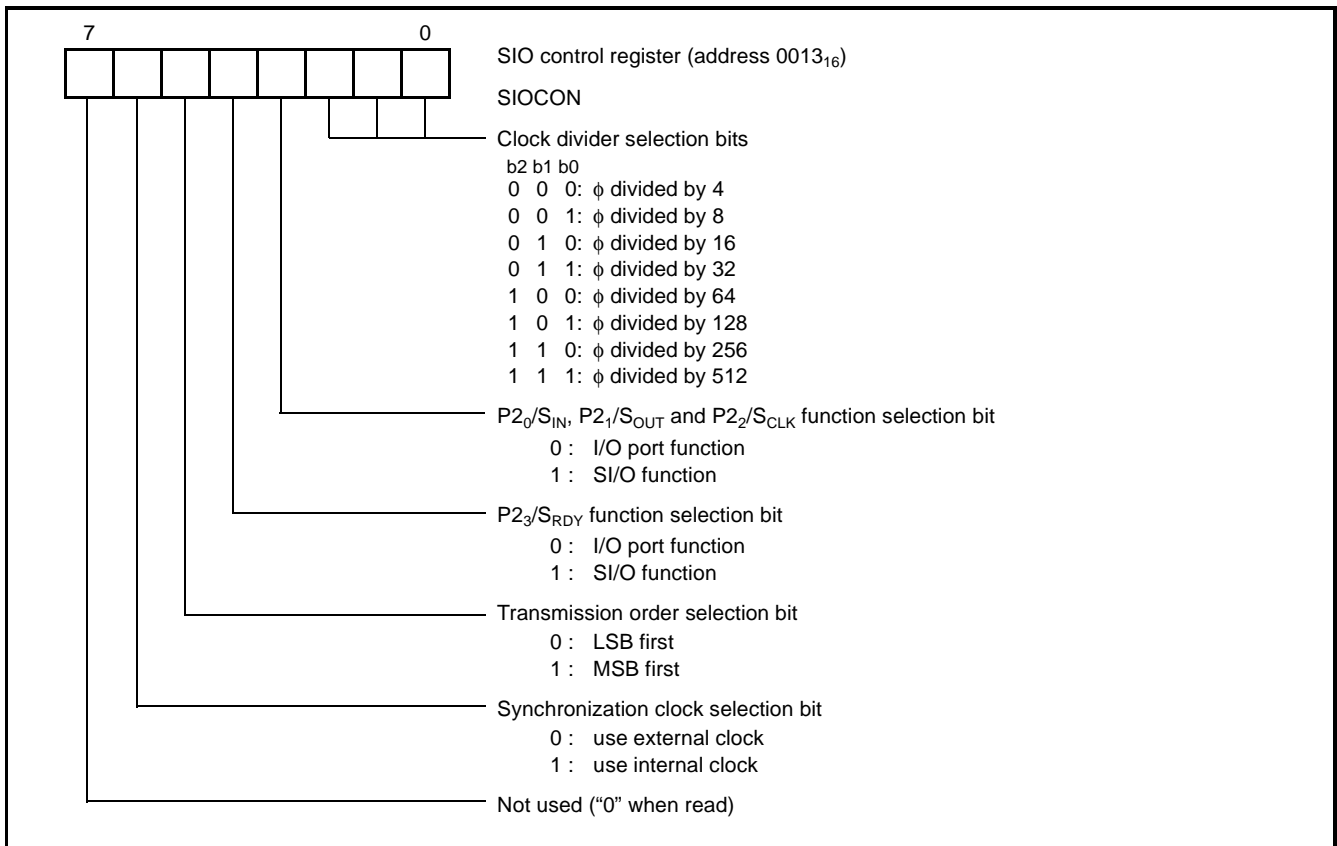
7 0

SIO control register (address $0013_{16}$)

SIOCON

Clock divider selection bits
b2 b1 b0
0 0 0: $\phi$ divided by 4
0 0 1: $\phi$ divided by 8
0 1 0: $\phi$ divided by 16
0 1 1: $\phi$ divided by 32
1 0 0: $\phi$ divided by 64
1 0 1: $\phi$ divided by 128
1 1 0: $\phi$ divided by 256
1 1 1: $\phi$ divided by 512

$P2_0/S_{IN}$, $P2_1/S_{OUT}$ and $P2_2/S_{CLK}$ function selection bit
0 : I/O port function
1 : SI/O function

$P2_3/S_{RDY}$ function selection bit
0 : I/O port function
1 : SI/O function

Transmission order selection bit
0 : LSB first
1 : MSB first

Synchronization clock selection bit
0 : use external clock
1 : use internal clock

Not used ("0" when read)